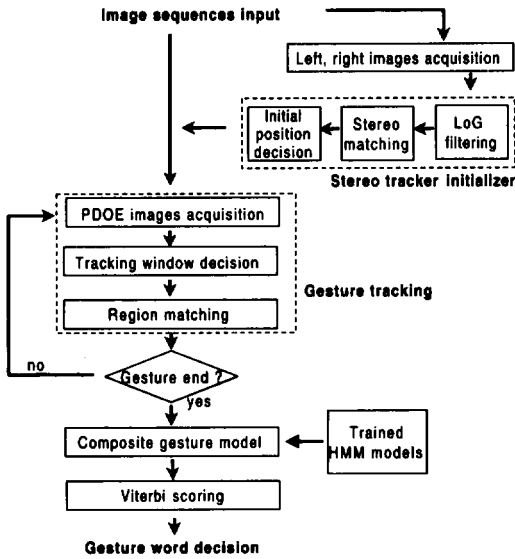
Image sequences input

Left, right images acquisition

Initial position decision

Stereo matching

LoG filtering

Stereo tracker initializer

PDOE images acquisition

Tracking window decision

Region matching

Gesture tracking

no

Gesture end ?

yes

Composite gesture model

Trained HMM models

Viterbi scoring

Gesture word decision